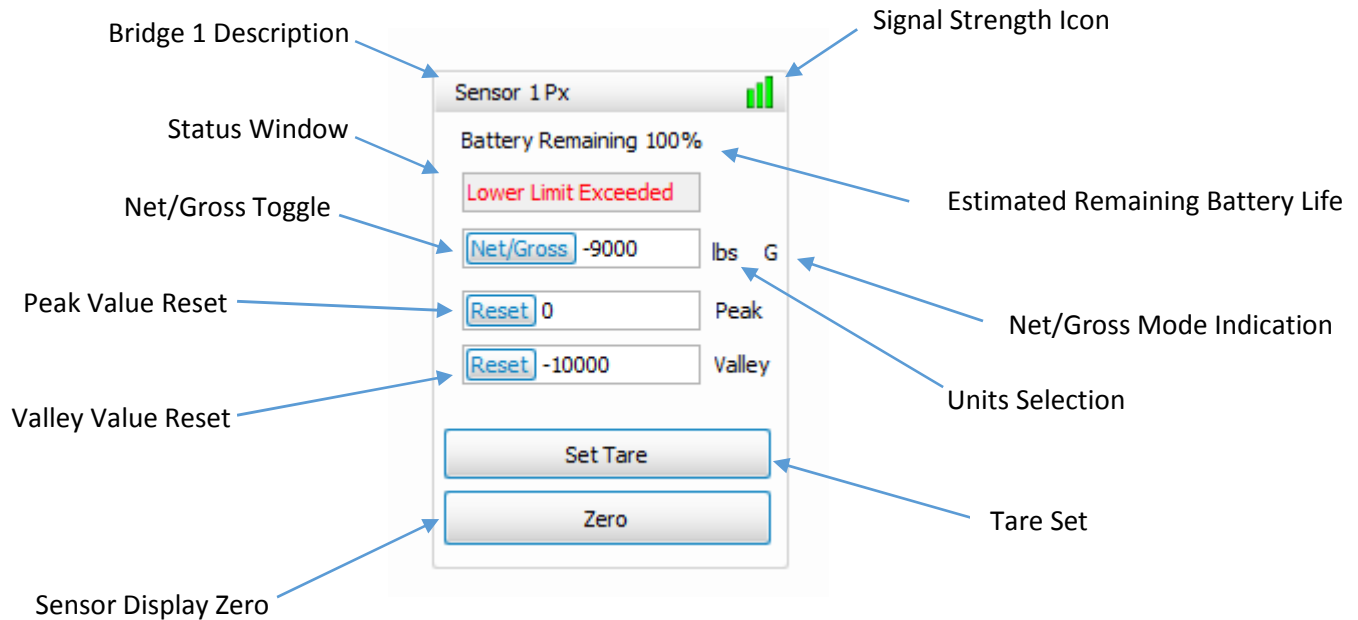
Bridge 1 Description

Signal Strength Icon

Sensor 1 Px

Status Window

Battery Remaining 100%

Estimated Remaining Battery Life

Lower Limit Exceeded

Net/Gross Toggle

Net/Gross -9000 lbs G

Net/Gross Mode Indication

Peak Value Reset

Reset 0 Peak

Reset -10000 Valley

Units Selection

Valley Value Reset

Set Tare

Tare Set

Zero

Sensor Display Zero